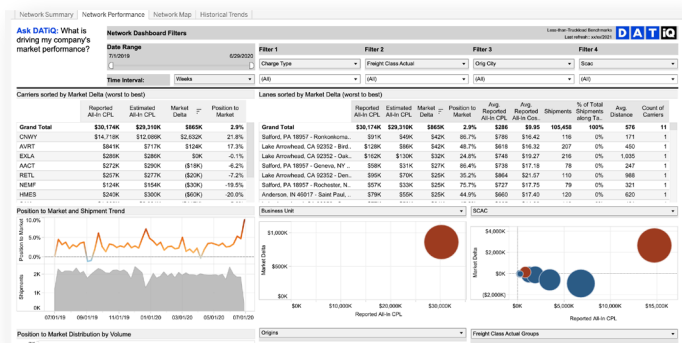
Network Summary | Network Performance | Network Map | Historical Trends

Ask DATiQ: What is driving my company's market performance?

Network Dashboard Filters

Less-than-Truckload Benchmarks
Last refresh: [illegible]

DAT iQ

Date Range
7/1/2019 6/29/2020

Time Interval: Weeks

Filter 1
Charge Type
(All)

Filter 2
Freight Class Actual
(All)

Filter 3
Orig City
(All)

Filter 4
Scac
(All)

Carriers sorted by Market Delta (worst to best)

| | Reported All-In CPL | Estimated All-In CPL | Market Delta | Position to Market |
|---|---|---|---|---|
| Grand Total | $30,174K | $29,310K | $865K | 2.9% |
| CNWY | $14,718K | $12,086K | $2,632K | 21.8% |
| AVRT | $841K | $717K | $124K | 17.3% |
| EXLA | $289K | $286K | $3K | -0.1% |
| AACT | $272K | $290K | ($18K) | -6.2% |
| RETL | $257K | $277K | ($20K) | -7.2% |
| NEMF | $124K | $154K | ($30K) | -19.5% |
| HMES | $244K | $305K | ($60K) | -20.0% |

Lanes sorted by Market Delta (worst to best)

| | Reported All-In CPL | Estimated All-In CPL | Market Delta | Position to Market | Avg. Reported All-In CPL | Avg. Reported All-In Cos.. | Shipments | % of Total Shipments along Ta.. | Avg. Distance | Count of Carriers |
|---|---|---|---|---|---|---|---|---|---|---|
| Grand Total | $30,174K | $29,310K | $865K | 2.9% | $286 | $9.95 | 105,458 | 100.0% | 576 | 11 |
| Salford, PA 18957 - Ronkonkoma.. | $91K | $49K | $42K | 86.7% | $786 | $16.42 | 116 | 0% | 171 | 1 |
| Lake Arrowhead, CA 92352 - Brid.. | $130K | $88K | $42K | 48.7% | $618 | $16.32 | 207 | 0% | 450 | 1 |
| Lake Arrowhead, CA 92352 - Oak.. | $162K | $130K | $32K | 24.8% | $748 | $19.27 | 218 | 0% | 1,035 | 1 |
| Lake Arrowhead, CA 92352 - Gen.. | $58K | $31K | $27K | 86.4% | $738 | $17.18 | 78 | 0% | 278 | 1 |
| Lake Arrowhead, CA 92352 - Den.. | $95K | $70K | $25K | 35.2% | $864 | $21.57 | 110 | 0% | 988 | 1 |
| Salford, PA 18957 - Rochester, N.. | $57K | $33K | $25K | 75.7% | $727 | $17.75 | 79 | 0% | 321 | 1 |
| Anderson, IN 46017 - Saint Paul,.. | $52K | $27K | $25K | 84.9% | $660 | $17.20 | 79 | 0% | 620 | 1 |

Position to Market and Shipment Trend

Position to Market
10.0%
5.0%
0.0%
-5.0%

Shipments
4K
2K
0K

07/01/19 09/01/19 11/01/19 01/01/20 03/01/20 05/01/20 07/01/20

Business Unit

Market Delta
$500K
$0K
$0K $10,000K $20,000K $30,000K
Reported All-In CPL

SCAC

Market Delta
$4,000K
$2,000K
$0K
($2,000K)
$0K $5,000K $10,000K $15,000K
Reported All-In CPL

Position to Market Distribution by Volume

Origins

Freight Class Actual Groups